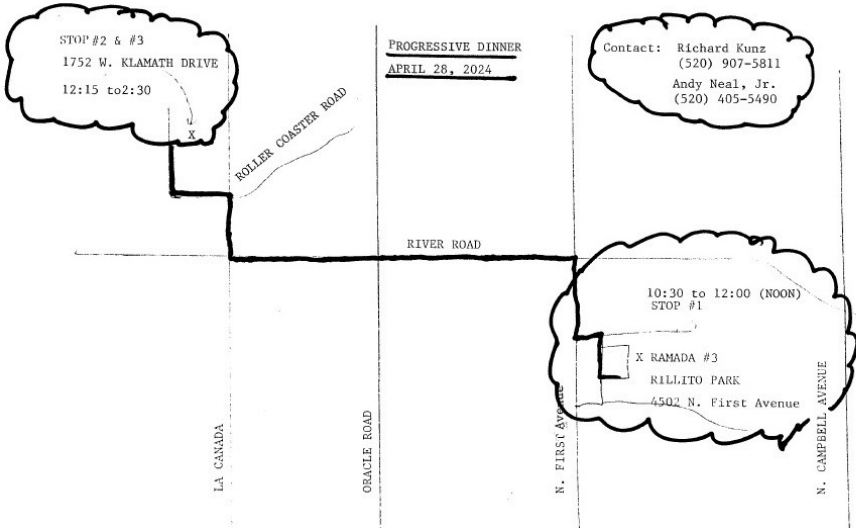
STOP #2 & #3
1752 W. KLAMATH DRIVE
12:15 to2:30

X

PROGRESSIVE DINNER
APRIL 28, 2024

Contact: Richard Kunz
(520) 907-5811
Andy Neal, Jr.
(520) 405-5490

ROLLER COASTER ROAD

RIVER ROAD

10:30 to 12:00 (NOON)
STOP #1

X RAMADA #3
RILLITO PARK
4502 N. First Avenue

LA CANADA

ORACLE ROAD

N. FIRST Avenue

N. CAMPBELL AVENUE